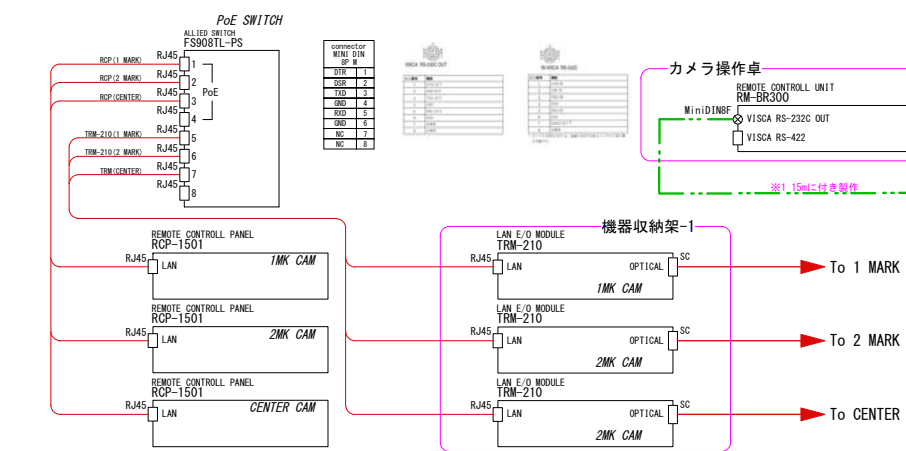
PoE SWITCH
ALLIED SWITCH
FS908TL-PS

RCP(1 MARK) RJ45 1
RCP(2 MARK) RJ45 2
RCP(CENTER) RJ45 3
RJ45 4
PoE
TRM-210(1 MARK) RJ45 5
TRM-210(2 MARK) RJ45 6
TRM(CENTER) RJ45 7
RJ45 8

connector
MINI DIN
8P M

| DTR | 1 |
|---|---|
| DSR | 2 |
| TXD | 3 |
| GND | 4 |
| RXD | 5 |
| GND | 6 |
| NC | 7 |
| NC | 8 |

VISCA RS-232C OUT
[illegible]
VISCA RS-422
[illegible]

カメラ操作卓
REMOTE CONTROLL UNIT
RM-BR300
MiniDIN8F
VISCA RS-232C OUT
VISCA RS-422
※1.15mに付き製作

機器収納架-1

REMOTE CONTROLL PANEL
RCP-1501
RJ45 LAN
1MK CAM

LAN E/O MODULE
TRM-210
RJ45 LAN
OPTICAL SC
1MK CAM
To 1 MARK

REMOTE CONTROLL PANEL
RCP-1501
RJ45 LAN
2MK CAM

LAN E/O MODULE
TRM-210
RJ45 LAN
OPTICAL SC
2MK CAM
To 2 MARK

REMOTE CONTROLL PANEL
RCP-1501
RJ45 LAN
CENTER CAM

LAN E/O MODULE
TRM-210
RJ45 LAN
OPTICAL SC
2MK CAM
To CENTER